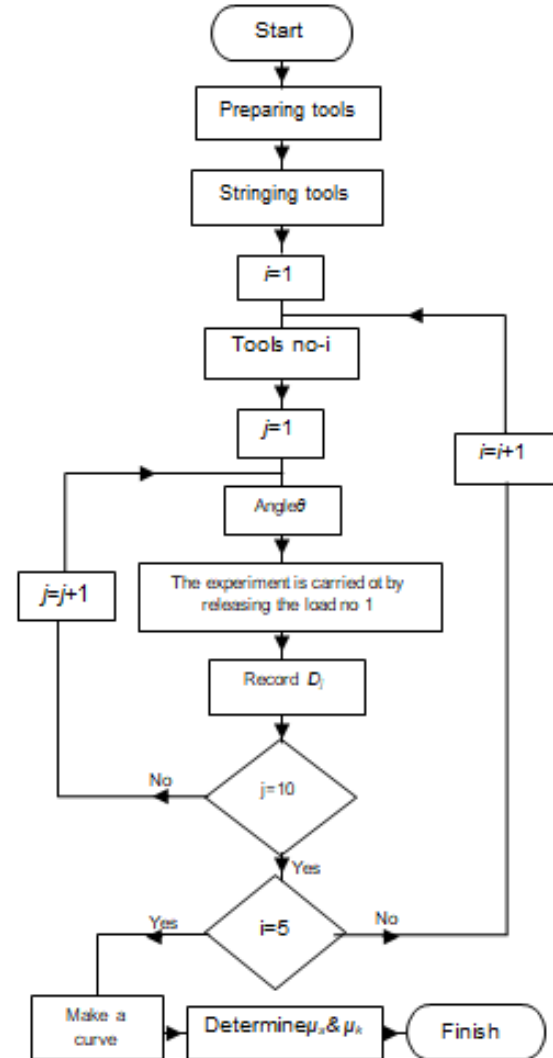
Start

Preparing tools

Stringing tools

$i$=1

Tools no-i

$j$=1

Angle$\theta$

The experiment is carried ot by releasing the load no 1

Record $D_j$

j=10

No

$j$=$j$+1

Yes

i=5

No

$i$=$i$+1

Yes

Make a curve

Determine$\mu_s$ & $\mu_k$

Finish